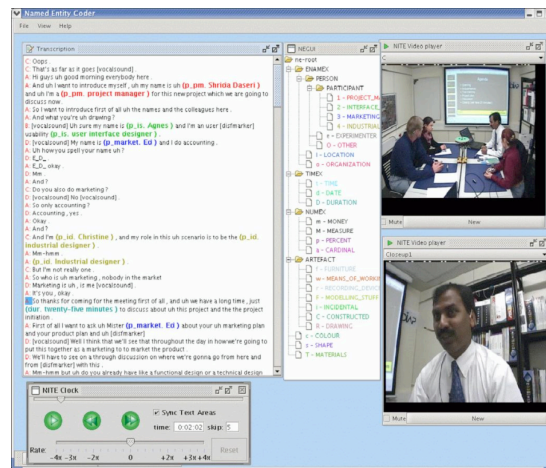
Named Entity Coder

File View Help

Transcription

C: Oops .
C: That's as far as it goes {vocalsound} .
A: Hi guys uh good morning everybody here .
A: And uh I want to introduce myself , uh my name is uh (p_pm. Shrida Daseri) and uh I'm a (p_pm. project manager) for this new project which we are going to discuss now .
A: So I want to introduce first of all uh the names and the colleagues here .
A: And what you're uh drawing ?
B: {vocalsound} Uh sure my name is (p_is. Agnes) and I'm an user {disfmarker} usability (p_is. user interface designer) .
D: {vocalsound} My name is (p_market. Ed) and I do accounting .
A: Uh how you spell your name uh ?
D: E_D_
A: E_D_ okay .
D: Mm .
A: And ?
C: Do you also do marketing ?
D: {vocalsound} No {vocalsound} .
C: So only accounting ?
D: Accounting , yes .
A: Okay .
A: And ?
C: And I'm (p_id. Christine) , and my role in this uh scenario is to be the (p_id. industrial designer) .
A: Mm-hmm .
A: (p_id. Industrial designer) .
C: But I'm not really one .
C: So who is uh marketing , nobody in the market
D: Marketing is uh , is me {vocalsound} .
A: It's you , okay .
A: So thanks for coming for the meeting first of all , and uh we have a long time , just (dur. twenty-five minutes) to discuss about uh this project and the the project initiation .
A: First of all I want to ask uh Mister (p_market. Ed) about your uh marketing plan and your product plan and uh {disfmarker}
D: {vocalsound} Well I think that we'll see that throughout the day in how we're going to put this together as a marketing to m market the product .
D: We'll have to see on a thorough discussion on where we're gonna go from here and from {disfmarker} with this .
A: Mm-hmm but uh do you already have like a functional design or a technical design

NECU
ne-root
ENAMEX
PERSON
PARTICIPANT
1 - PROJECT_M
2 - INTERFACE
3 - MARKETING
4 - INDUSTRIAL
x - EXPERIMENTER
O - OTHER
l - LOCATION
o - ORGANIZATION
TIMEX
t - TIME
d - DATE
u - DURATION
NUMEX
m - MONEY
M - MEASURE
p - PERCENT
k - CARDINAL
ARTEFACT
F - FURNITURE
W - MEANS_OF_WORK
r - RECORDING_DEVIC
o - MODELLING_STUFF
I - INCIDENTAL
C - CONSTRUCTED
R - DRAWING
c - COLOUR
s - SHAPE
T - MATERIAL

NITE Video player
C
Mute
New

NITE Video player
Closeup1
Mute
New

NITE Clock
Sync Text Areas
time: 0:02:02 skip: 5
Rate:
-4x -3x -2x 0 +2x +3x +4x
Reset